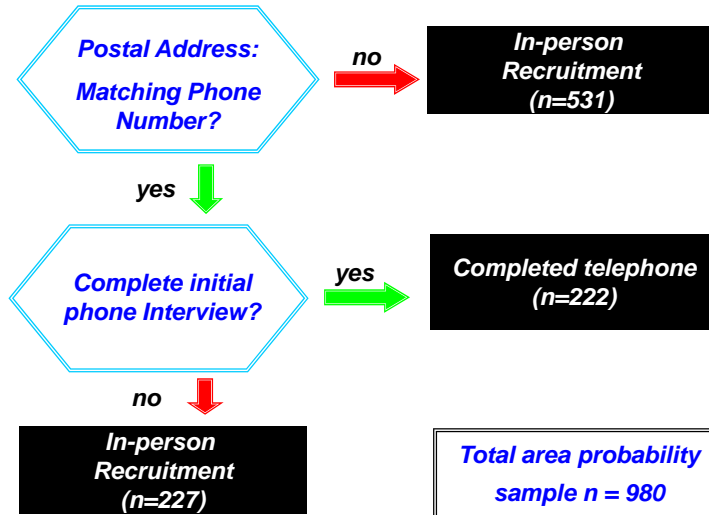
Postal Address:

Matching Phone Number?

no

In-person Recruitment (n=531)

yes

Complete initial phone Interview?

yes

Completed telephone (n=222)

no

In-person Recruitment (n=227)

Total area probability sample n = 980